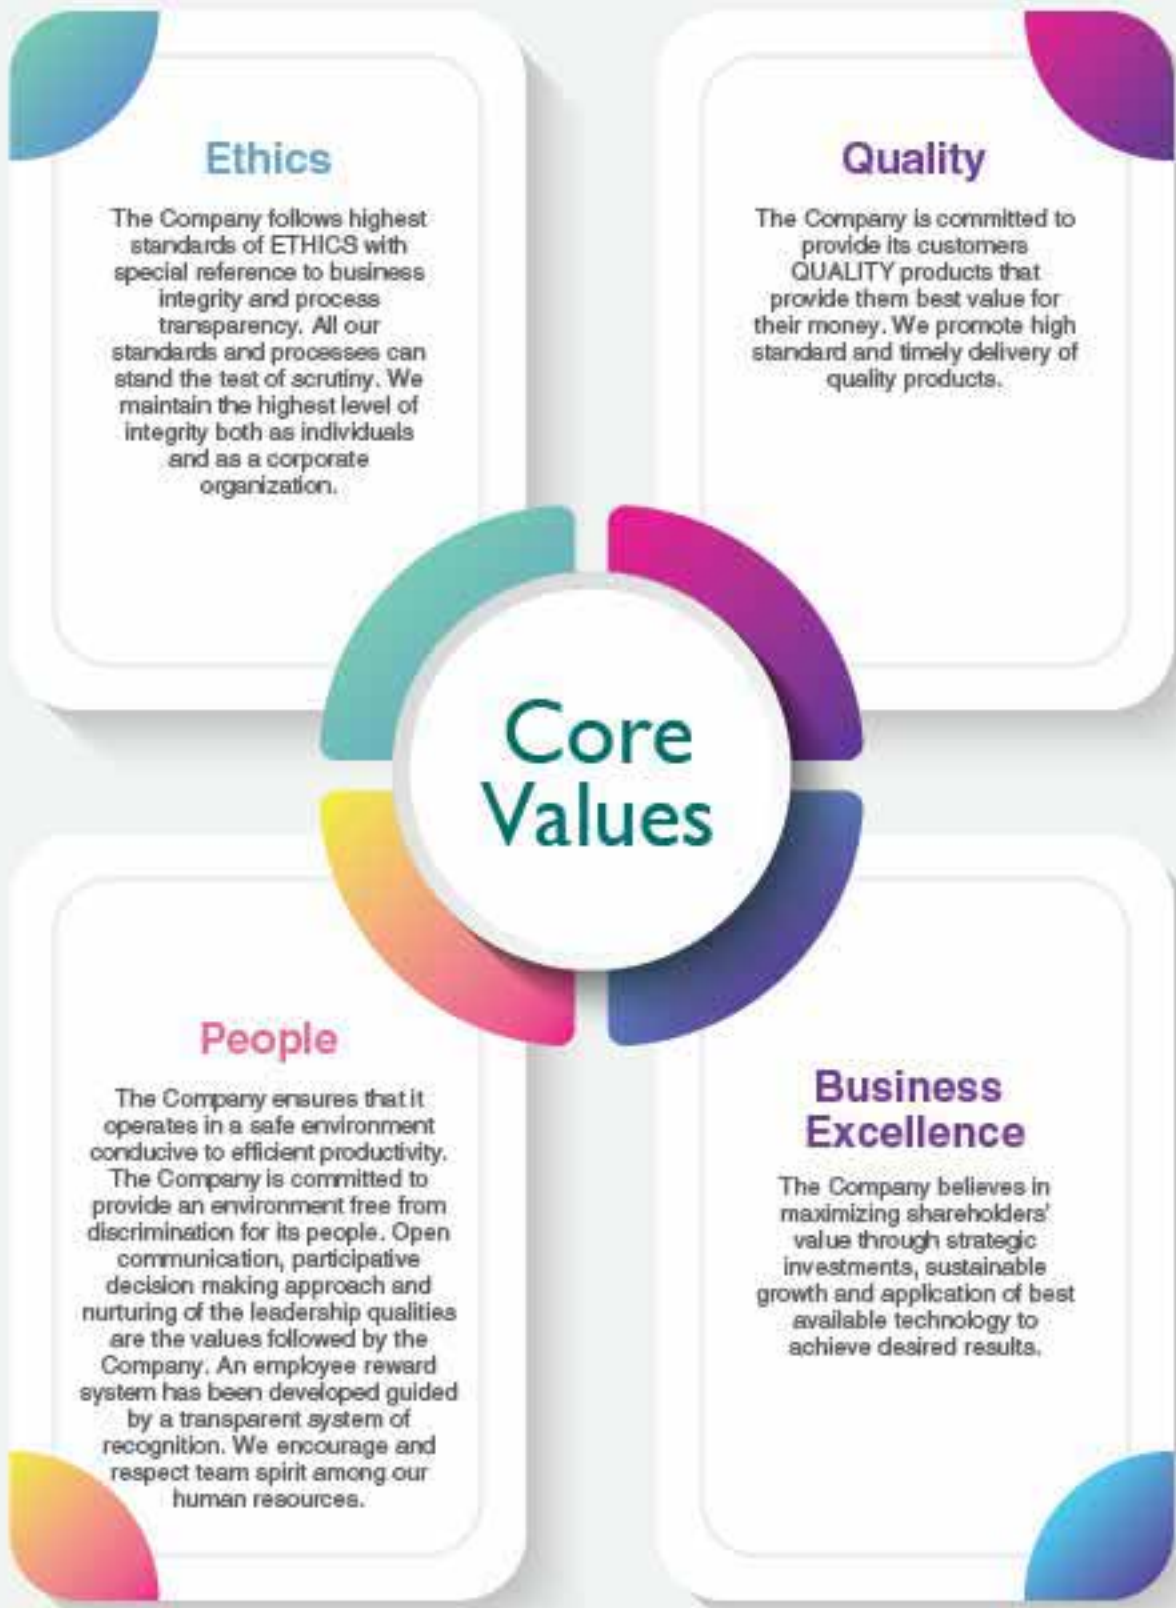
Ethics

The Company follows highest standards of ETHICS with special reference to business integrity and process transparency. All our standards and processes can stand the test of scrutiny. We maintain the highest level of integrity both as individuals and as a corporate organization.

Quality

The Company is committed to provide its customers QUALITY products that provide them best value for their money. We promote high standard and timely delivery of quality products.

Core Values

People

The Company ensures that it operates in a safe environment conducive to efficient productivity. The Company is committed to provide an environment free from discrimination for its people. Open communication, participative decision making approach and nurturing of the leadership qualities are the values followed by the Company. An employee reward system has been developed guided by a transparent system of recognition. We encourage and respect team spirit among our human resources.

Business Excellence

The Company believes in maximizing shareholders' value through strategic investments, sustainable growth and application of best available technology to achieve desired results.